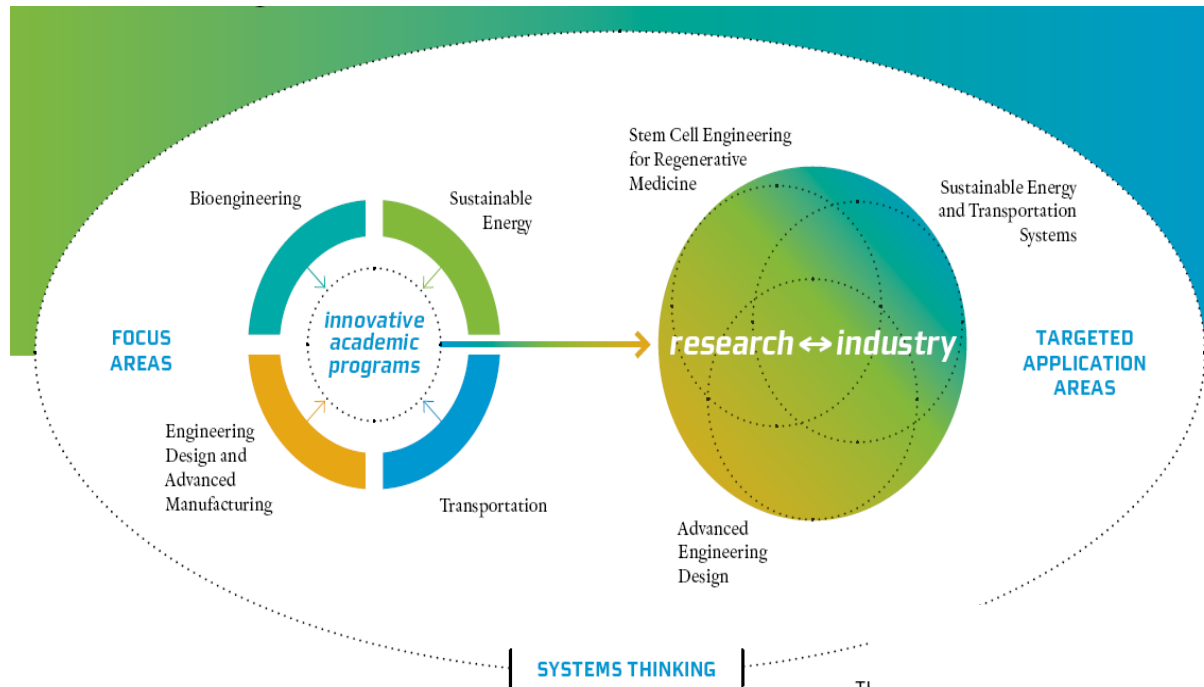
FOCUS AREAS

Bioengineering

Sustainable Energy

innovative academic programs

Engineering Design and Advanced Manufacturing

Transportation

Stem Cell Engineering for Regenerative Medicine

Sustainable Energy and Transportation Systems

research ↔ industry

Advanced Engineering Design

TARGETED APPLICATION AREAS

SYSTEMS THINKING

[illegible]